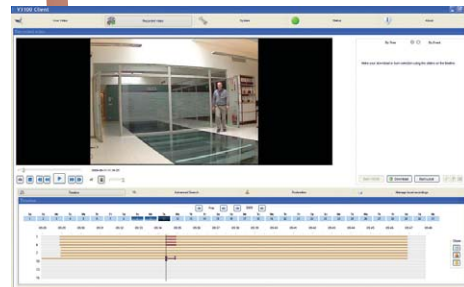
VI100 Client

Live Video

Recorded Video

System

Status

About

By Day

By Event

Select your download or burn selection using the sliders on the timeline

Save Clip

Download

Burn Local

Timeline

Advanced Search

Bookmarks

Manage local recordings

Timeline

Aug

2009

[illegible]